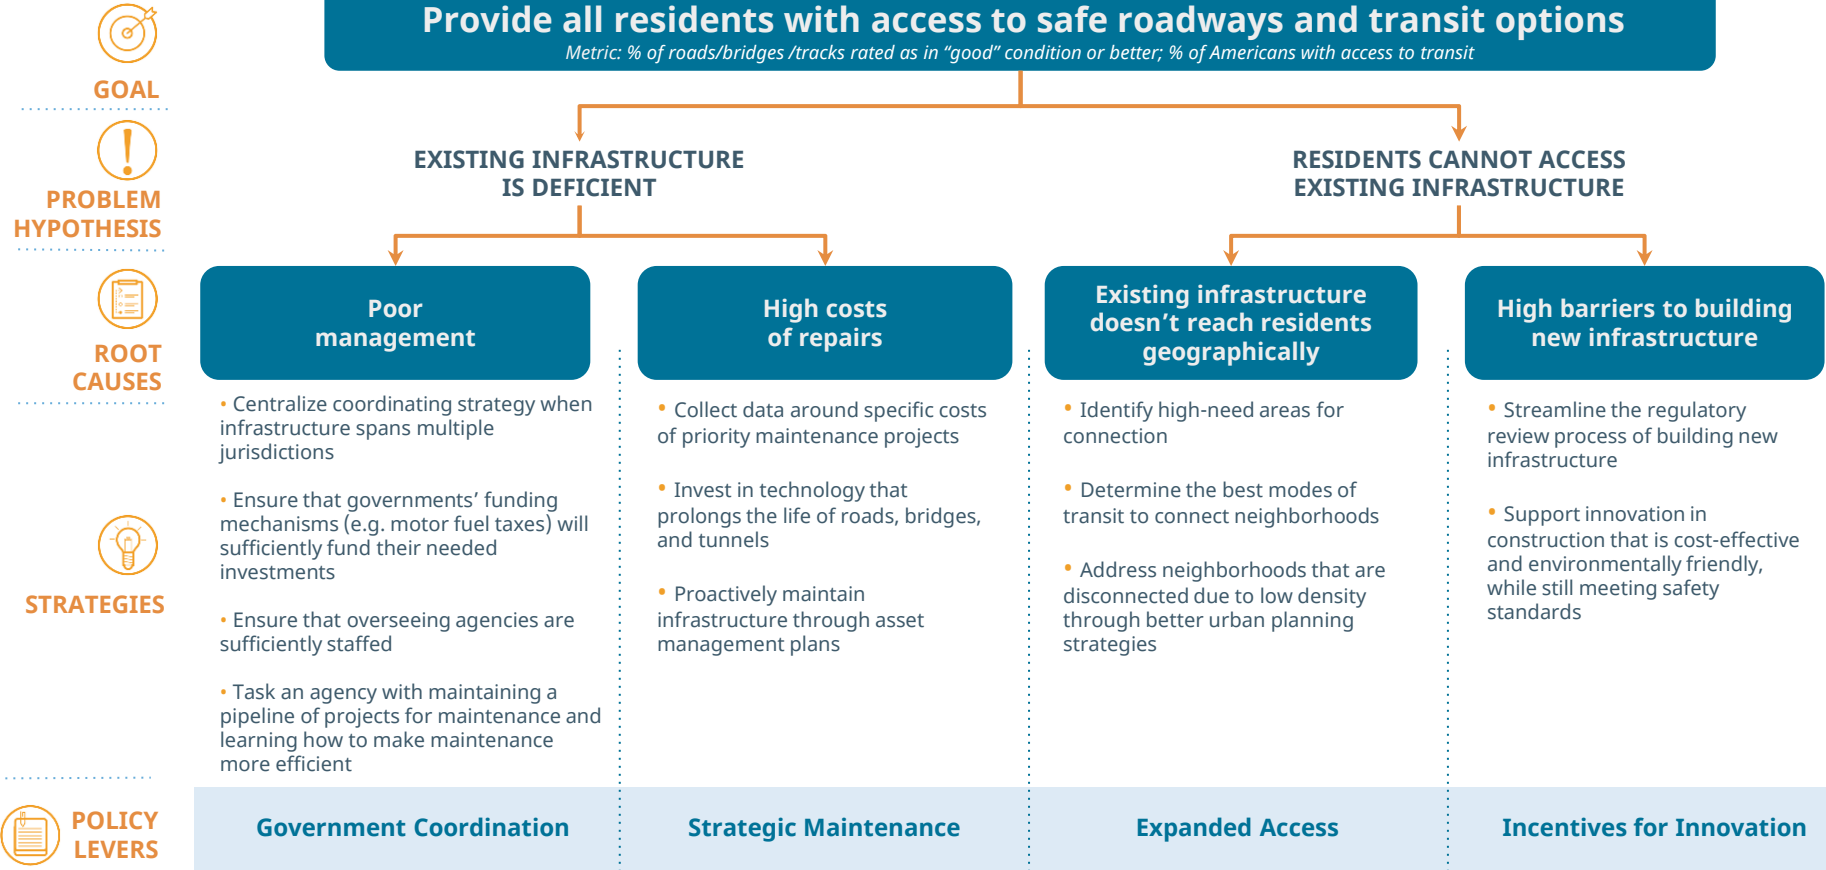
GOAL

PROBLEM HYPOTHESIS

ROOT CAUSES

STRATEGIES

POLICY LEVERS

Provide all residents with access to safe roadways and transit options
Metric: % of roads/bridges /tracks rated as in "good" condition or better; % of Americans with access to transit

EXISTING INFRASTRUCTURE IS DEFICIENT

RESIDENTS CANNOT ACCESS EXISTING INFRASTRUCTURE

Poor management

• Centralize coordinating strategy when infrastructure spans multiple jurisdictions

• Ensure that governments' funding mechanisms (e.g. motor fuel taxes) will sufficiently fund their needed investments

• Ensure that overseeing agencies are sufficiently staffed

• Task an agency with maintaining a pipeline of projects for maintenance and learning how to make maintenance more efficient

Government Coordination

High costs of repairs

• Collect data around specific costs of priority maintenance projects

• Invest in technology that prolongs the life of roads, bridges, and tunnels

• Proactively maintain infrastructure through asset management plans

Strategic Maintenance

Existing infrastructure doesn't reach residents geographically

• Identify high-need areas for connection

• Determine the best modes of transit to connect neighborhoods

• Address neighborhoods that are disconnected due to low density through better urban planning strategies

Expanded Access

High barriers to building new infrastructure

• Streamline the regulatory review process of building new infrastructure

• Support innovation in construction that is cost-effective and environmentally friendly, while still meeting safety standards

Incentives for Innovation